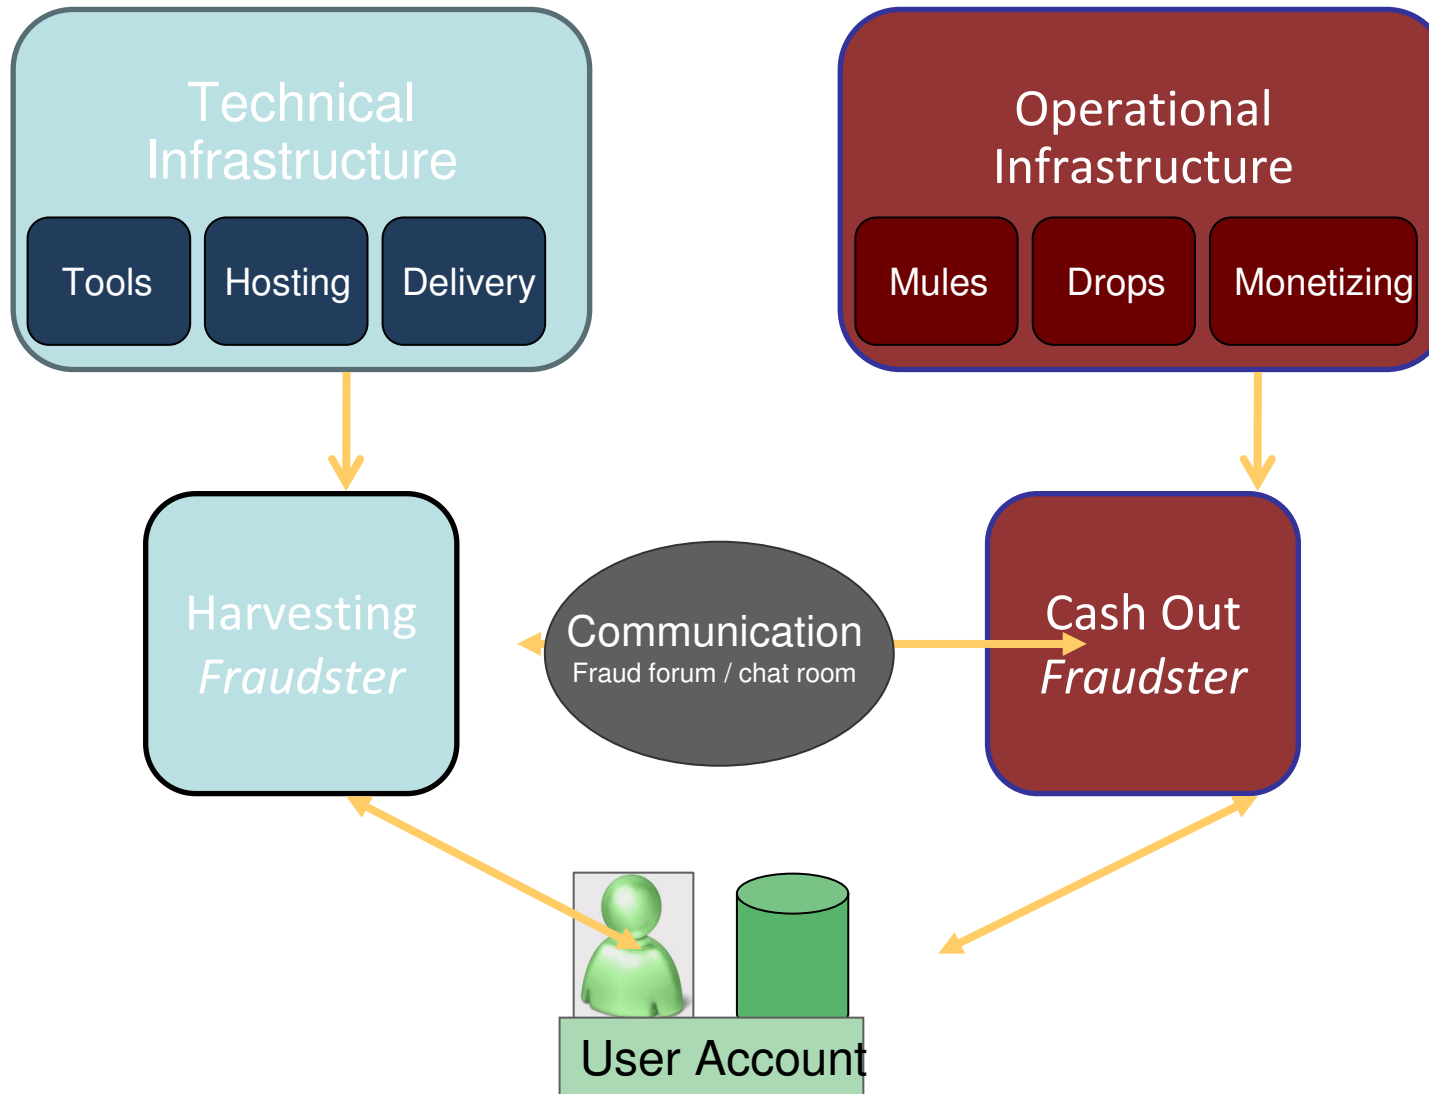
Technical Infrastructure

Tools

Hosting

Delivery

Operational Infrastructure

Mules

Drops

Monetizing

Harvesting
*Fraudster*

Communication
Fraud forum / chat room

Cash Out
*Fraudster*

User Account